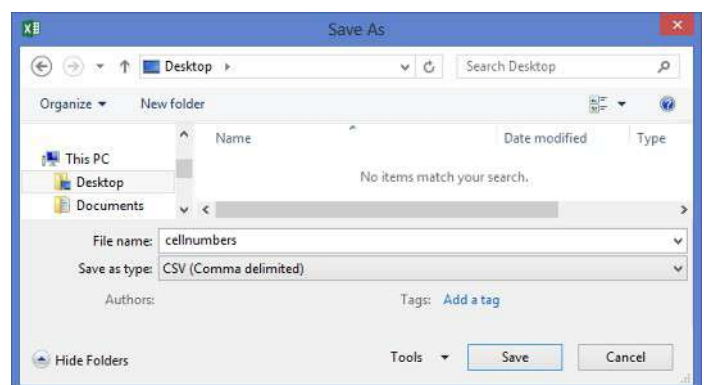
Save As

Desktop ›

Search Desktop

Organize ▾

New folder

This PC

Desktop

Documents

Name

Date modified

Type

No items match your search.

File name: cellnumbers

Save as type: CSV (Comma delimited)

Authors:

Tags: Add a tag

Hide Folders

Tools ▾

Save

Cancel